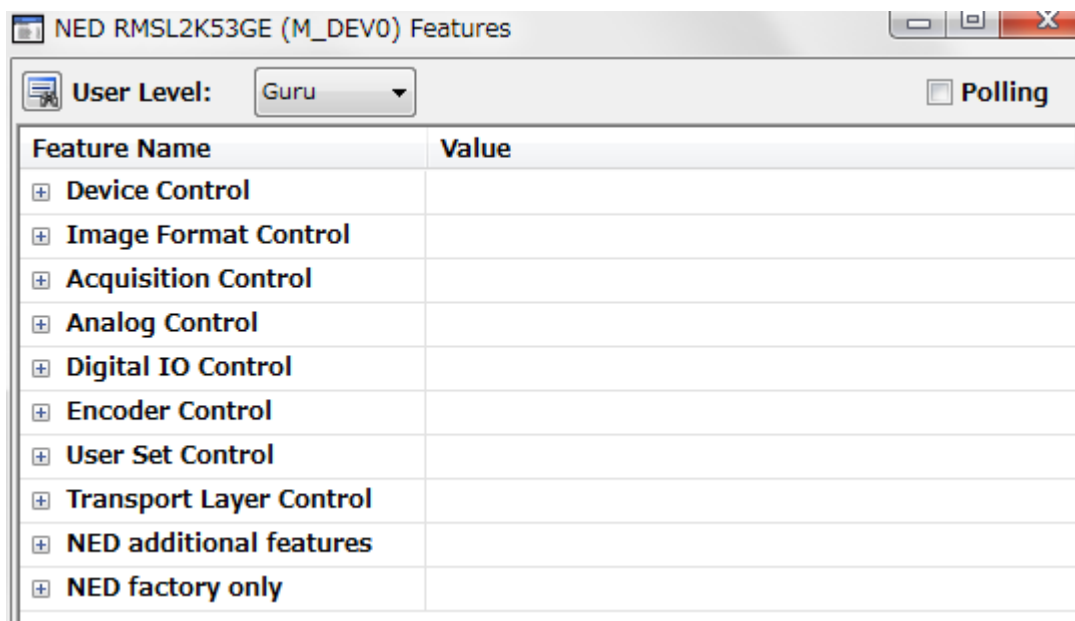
NED RMSL2K53GE (M_DEV0) Features

User Level: Guru

Polling

| Feature Name | Value |
|---|---|
| ⊞ Device Control | |
| ⊞ Image Format Control | |
| ⊞ Acquisition Control | |
| ⊞ Analog Control | |
| ⊞ Digital IO Control | |
| ⊞ Encoder Control | |
| ⊞ User Set Control | |
| ⊞ Transport Layer Control | |
| ⊞ NED additional features | |
| ⊞ NED factory only | |